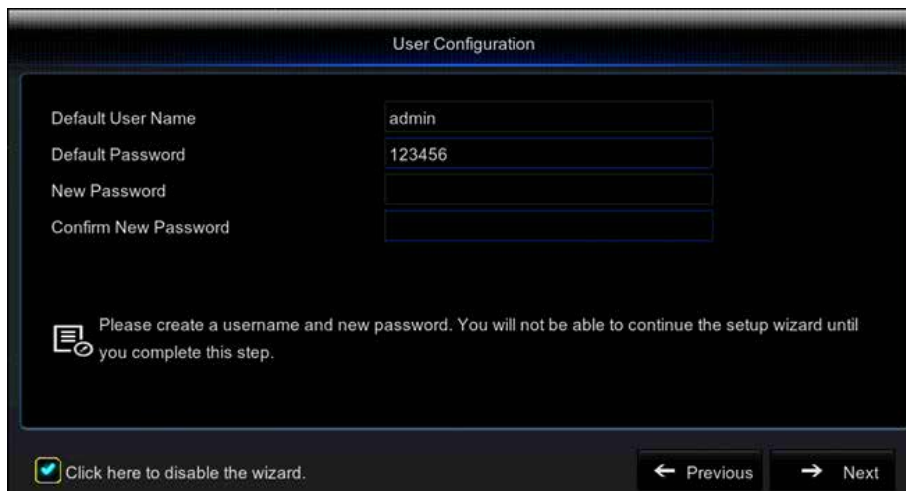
User Configuration

Default User Name admin

Default Password 123456

New Password

Confirm New Password

Please create a username and new password. You will not be able to continue the setup wizard until you complete this step.

Click here to disable the wizard.

← Previous

→ Next